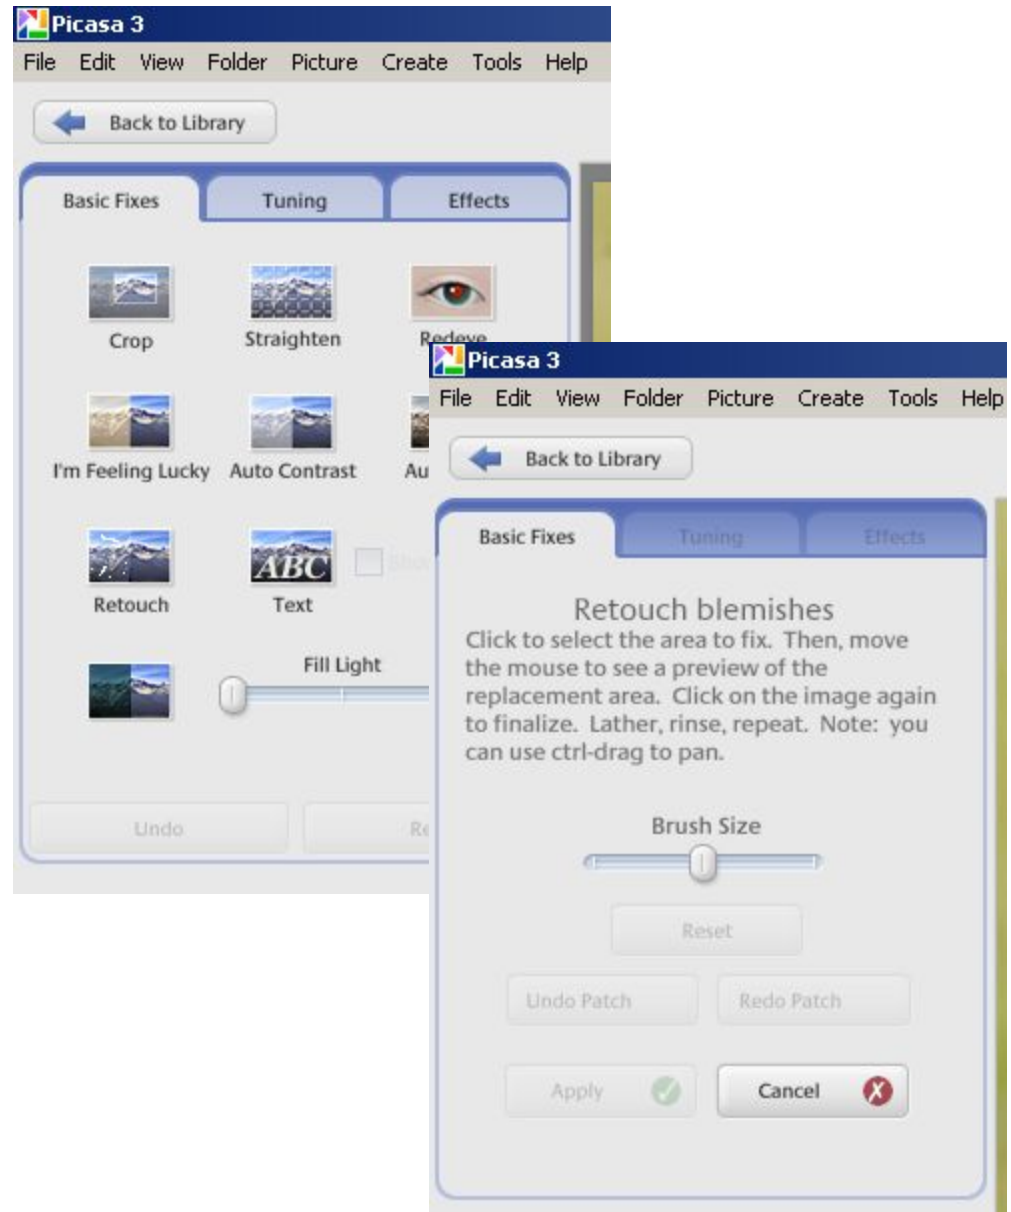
Picasa 3
File Edit View Folder Picture Create Tools Help
Back to Library
Basic Fixes Tuning Effects
Crop Straighten Redeye
I'm Feeling Lucky Auto Contrast Au
Retouch Text
ABC
Fill Light
Undo Re

Picasa 3
File Edit View Folder Picture Create Tools Help
Back to Library
Basic Fixes Tuning Effects
Retouch blemishes
Click to select the area to fix. Then, move the mouse to see a preview of the replacement area. Click on the image again to finalize. Lather, rinse, repeat. Note: you can use ctrl-drag to pan.
Brush Size
Reset
Undo Patch Redo Patch
Apply Cancel